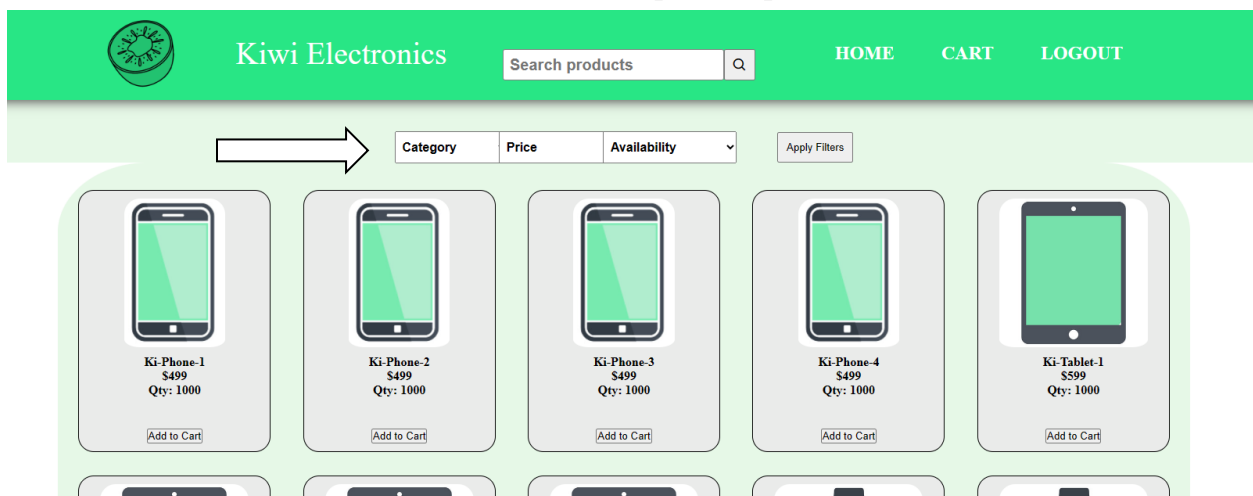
Kiwi Electronics

Search products

HOME CART LOGOUT

Category Price Availability

Apply Filters

Ki-Phone-1
$499
Qty: 1000

Add to Cart

Ki-Phone-2
$499
Qty: 1000

Add to Cart

Ki-Phone-3
$499
Qty: 1000

Add to Cart

Ki-Phone-4
$499
Qty: 1000

Add to Cart

Ki-Tablet-1
$599
Qty: 1000

Add to Cart